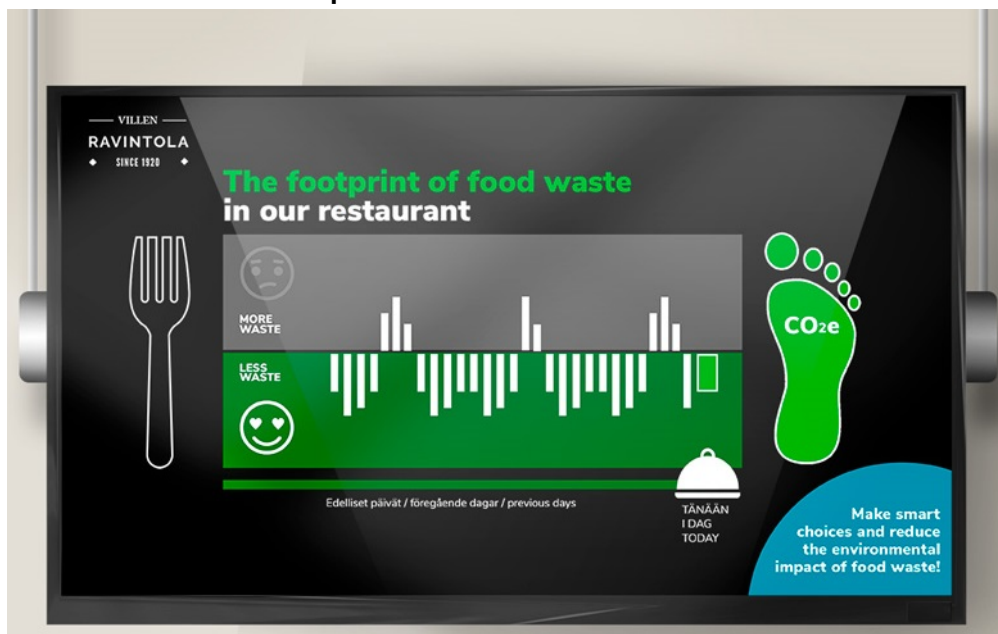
— VILLEN —
RAVINTOLA
◆ SINCE 1920 ◆

The footprint of food waste
in our restaurant

MORE WASTE

LESS WASTE

$CO_2e$

Edelliset päivät / föregående dagar / previous days

TÄNÄÄN
I DAG
TODAY

Make smart choices and reduce the environmental impact of food waste!